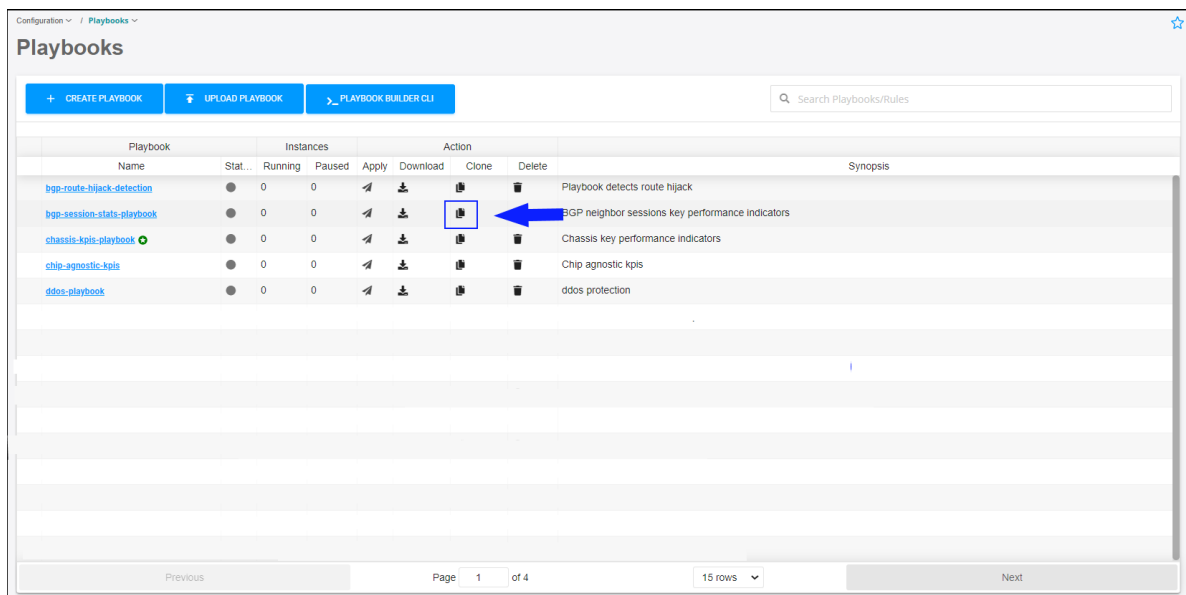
Configuration / Playbooks

Playbooks

+ CREATE PLAYBOOK
UPLOAD PLAYBOOK
>_ PLAYBOOK BUILDER CLI

Search Playbooks/Rules

| Playbook | | Instances | | Action | | | | |
|---|---|---|---|---|---|---|---|---|
| Name | Stat... | Running | Paused | Apply | Download | Clone | Delete | Synopsis |
| bgp-route-hijack-detection | | 0 | 0 | | | | | Playbook detects route hijack |
| bgp-session-stats-playbook | | 0 | 0 | | | | | BGP neighbor sessions key performance indicators |
| chassis-kpis-playbook | | 0 | 0 | | | | | Chassis key performance indicators |
| chip-agnostic-kpis | | 0 | 0 | | | | | Chip agnostic kpis |
| ddos-playbook | | 0 | 0 | | | | | ddos protection |

Previous
Page 1 of 4
15 rows
Next